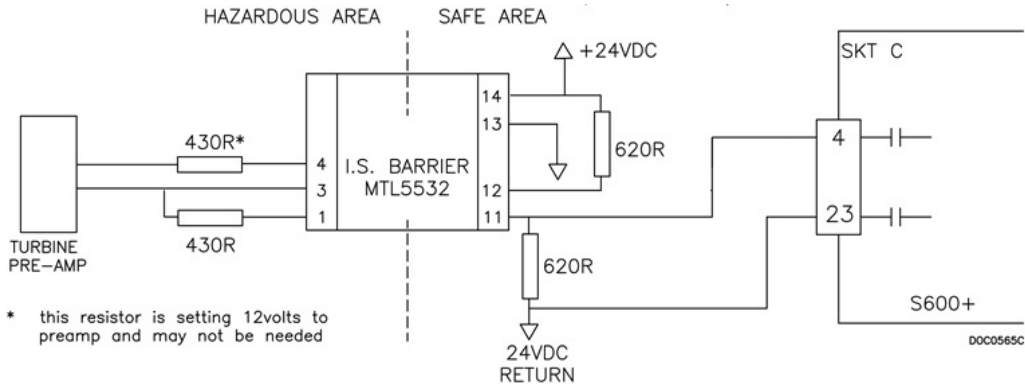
HAZARDOUS AREA

SAFE AREA

+24VDC

SKT C

430R*

4

3

1

I.S. BARRIER
MTL5532

14

13

12

11

620R

4

23

430R

TURBINE
PRE-AMP

620R

\* this resistor is setting 12volts to preamp and may not be needed

24VDC
RETURN

S600+

DOC0565C